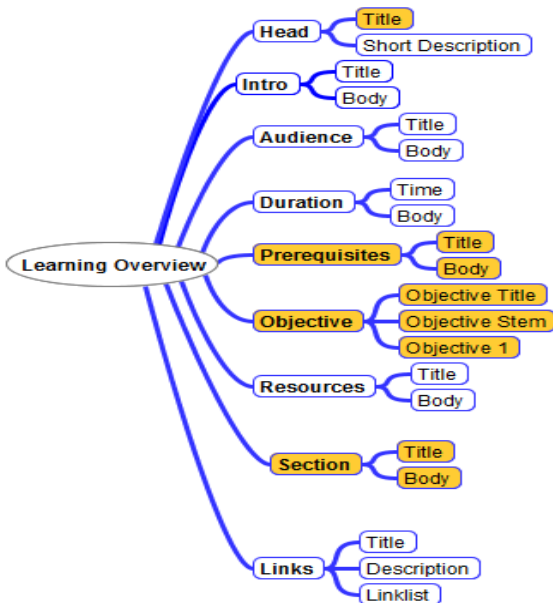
Learning Overview

Head
Title
Short Description

Intro
Title
Body

Audience
Title
Body

Duration
Time
Body

Prerequisites
Title
Body

Objective
Objective Title
Objective Stem
Objective 1

Resources
Title
Body

Section
Title
Body

Links
Title
Description
Linklist